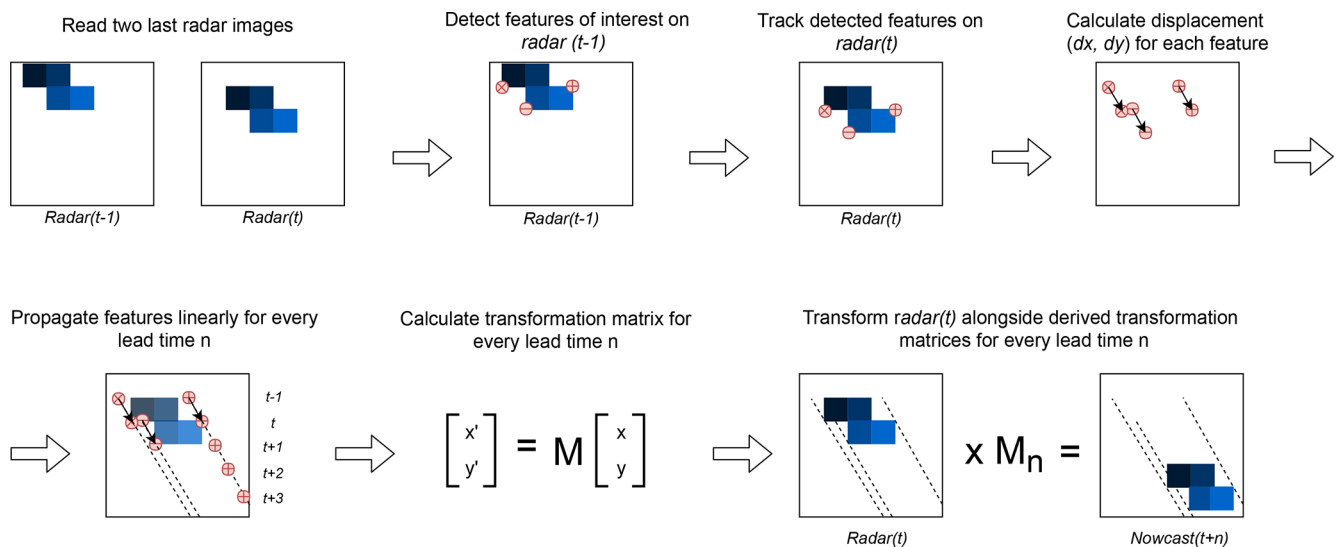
Read two last radar images

Radar(t-1)

Radar(t)

Detect features of interest on radar (t-1)

Radar(t-1)

Track detected features on radar(t)

Radar(t)

Calculate displacement (dx, dy) for each feature

Propagate features linearly for every lead time n

t-1

t

t+1

t+2

t+3

Calculate transformation matrix for every lead time n

$\begin{bmatrix} x' \\ y' \end{bmatrix} = M \begin{bmatrix} x \\ y \end{bmatrix}$

Transform radar(t) alongside derived transformation matrices for every lead time n

$\times M_n =$

Radar(t)

Nowcast(t+n)